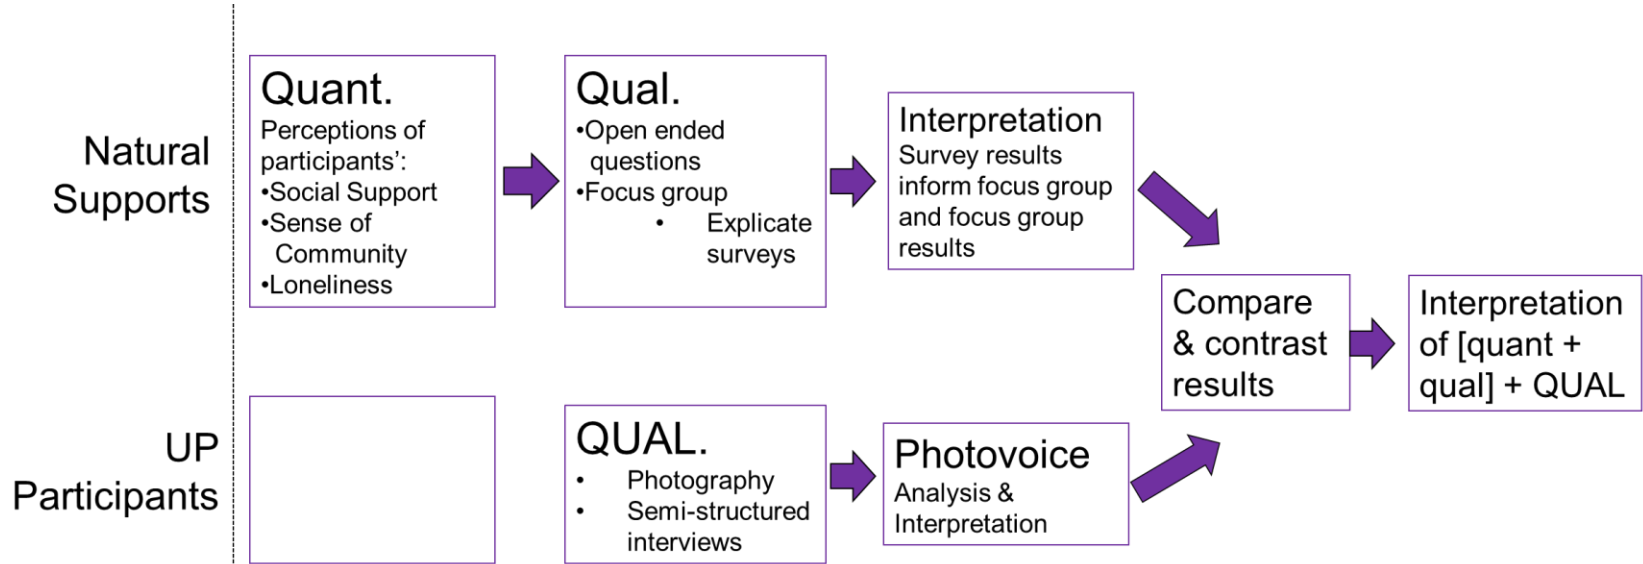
Natural Supports

Quant.
Perceptions of participants':
•Social Support
•Sense of Community
•Loneliness

Qual.
•Open ended questions
•Focus group
• Explicate surveys

Interpretation
Survey results inform focus group and focus group results

UP Participants

QUAL.
• Photography
• Semi-structured interviews

Photovoice
Analysis & Interpretation

Compare & contrast results

Interpretation of [quant + qual] + QUAL